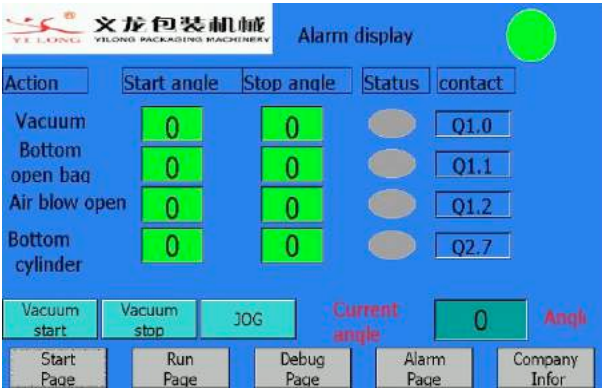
YI LONG 文龙包装机械 YILONG PACKAGING MACHINERY

Alarm display

| Action | Start angle | Stop angle | Status | contact |
|---|---|---|---|---|
| Vacuum | 0 | 0 | | Q1.0 |
| Bottom open bag | 0 | 0 | | Q1.1 |
| Air blow open | 0 | 0 | | Q1.2 |
| Bottom cylinder | 0 | 0 | | Q2.7 |

Vacuum start

Vacuum stop

JOG

Current angle

0

Angl

Start Page

Run Page

Debug Page

Alarm Page

Company Infor